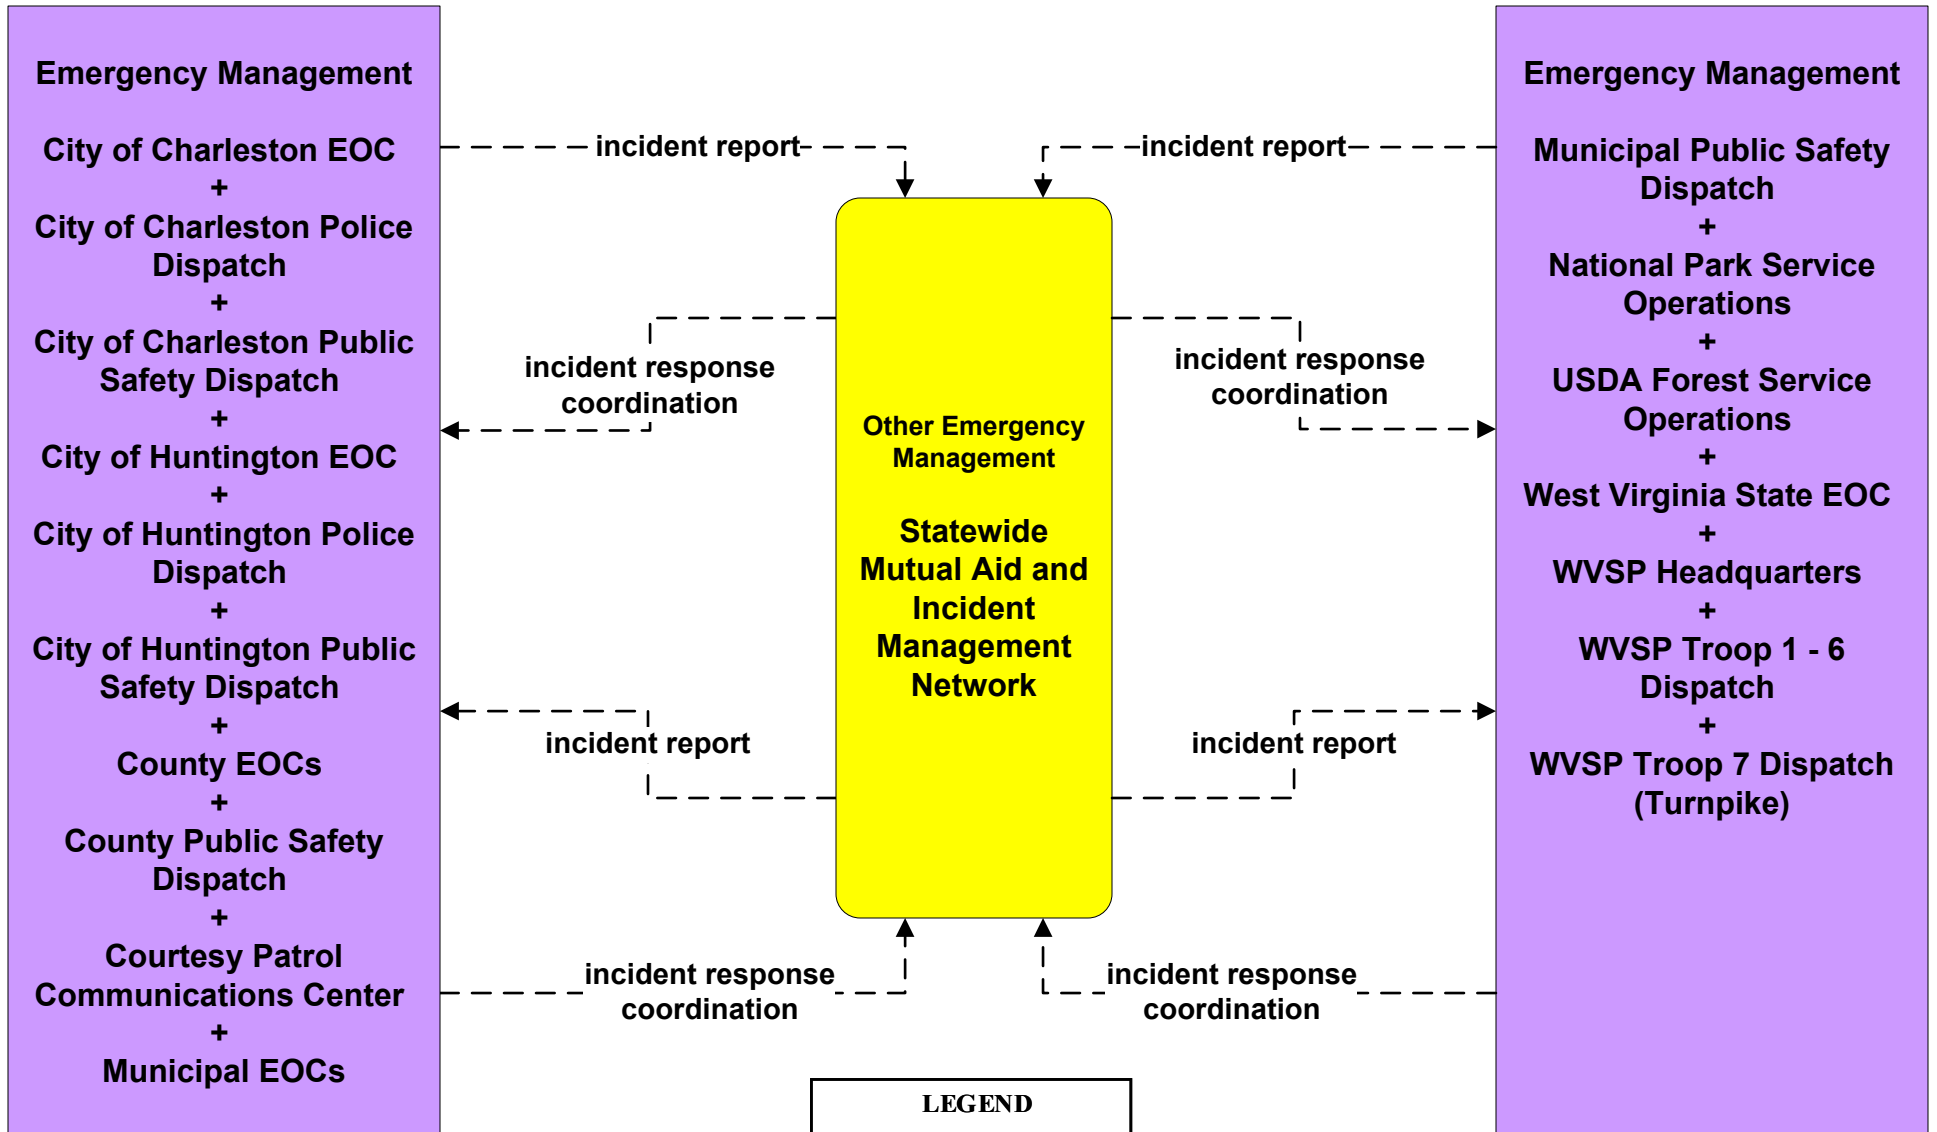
Emergency Management

City of Charleston EOC
+
City of Charleston Police Dispatch
+
City of Charleston Public Safety Dispatch
+
City of Huntington EOC
+
City of Huntington Police Dispatch
+
City of Huntington Public Safety Dispatch
+
County EOCs
+
County Public Safety Dispatch
+
Courtesy Patrol Communications Center
+
Municipal EOCs

incident report

incident report

incident response coordination

incident response coordination

Other Emergency Management

Statewide Mutual Aid and Incident Management Network

incident report

incident report

incident response coordination

incident response coordination

Emergency Management

Municipal Public Safety Dispatch
+
National Park Service Operations
+
USDA Forest Service Operations
+
West Virginia State EOC
+
WVSP Headquarters
+
WVSP Troop 1 - 6 Dispatch
+
WVSP Troop 7 Dispatch (Turnpike)

LEGEND